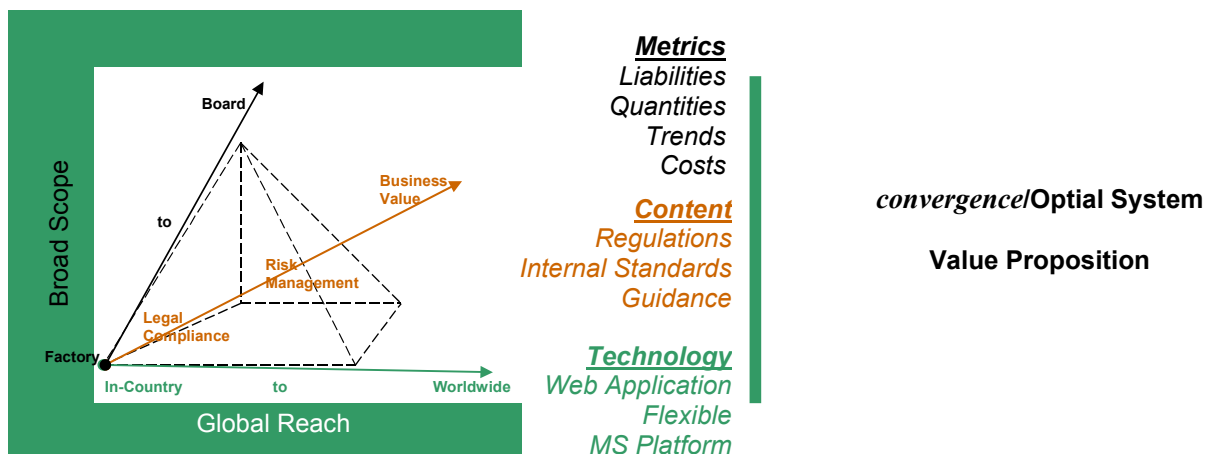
Board

to

Broad Scope

Factory

Business Value

Risk Management

Legal Compliance

In-Country to Worldwide

Global Reach

**Metrics**
Liabilities
Quantities
Trends
Costs

**Content**
Regulations
Internal Standards
Guidance

**Technology**
Web Application
Flexible
MS Platform

*convergence*/Optial System

Value Proposition